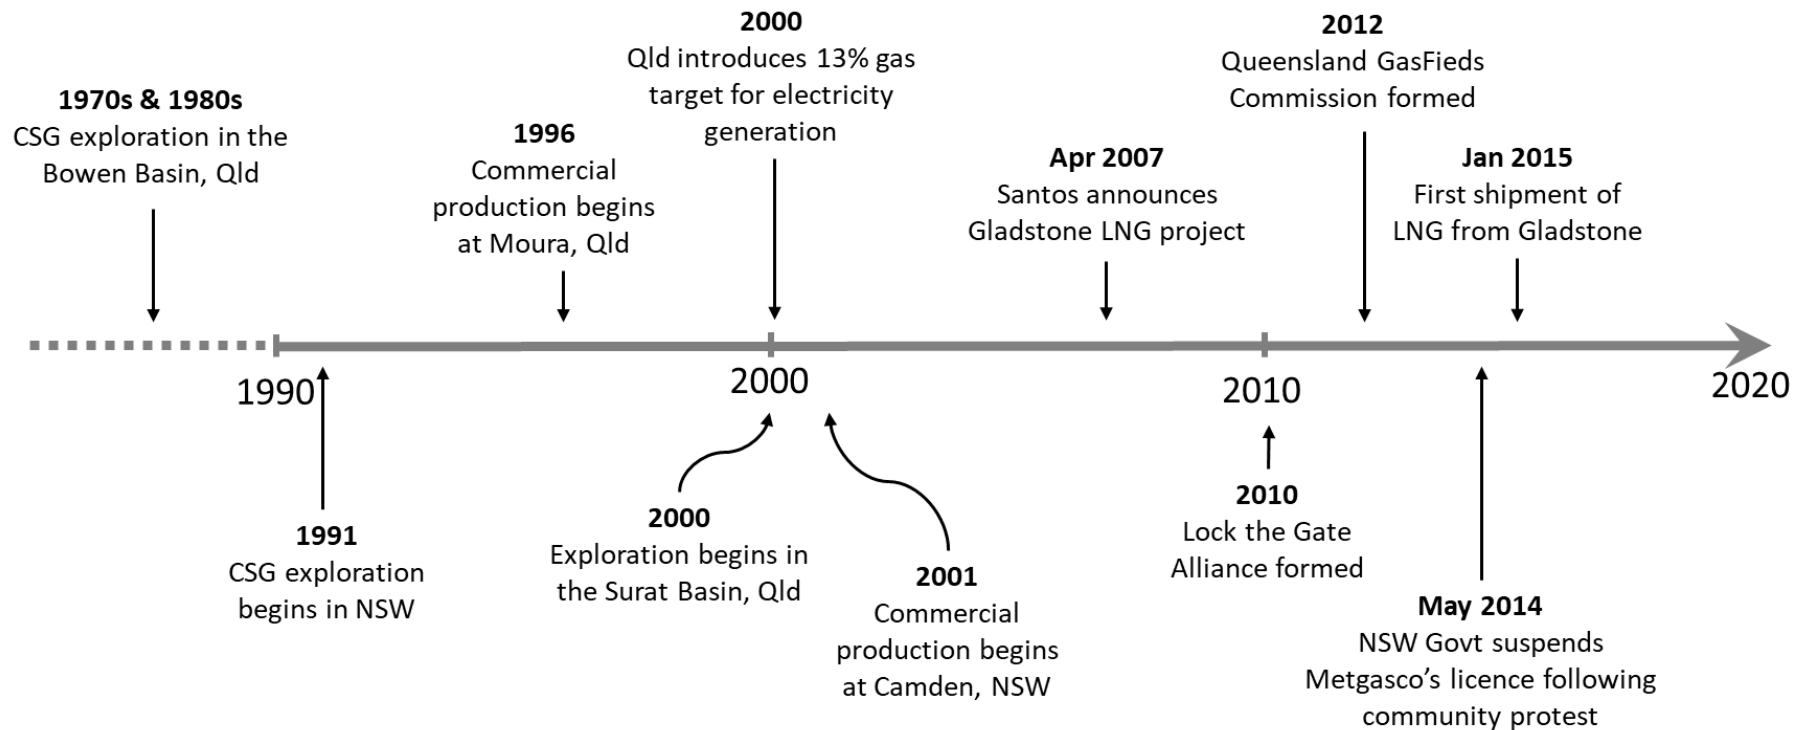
1970s & 1980s
CSG exploration in the Bowen Basin, Qld

1996
Commercial production begins at Moura, Qld

2000
Qld introduces 13% gas target for electricity generation

Apr 2007
Santos announces Gladstone LNG project

2012
Queensland GasFieds Commission formed

Jan 2015
First shipment of LNG from Gladstone

1990

2000

2010

2020

1991
CSG exploration begins in NSW

2000
Exploration begins in the Surat Basin, Qld

2001
Commercial production begins at Camden, NSW

2010
Lock the Gate Alliance formed

May 2014
NSW Govt suspends Metgasco's licence following community protest